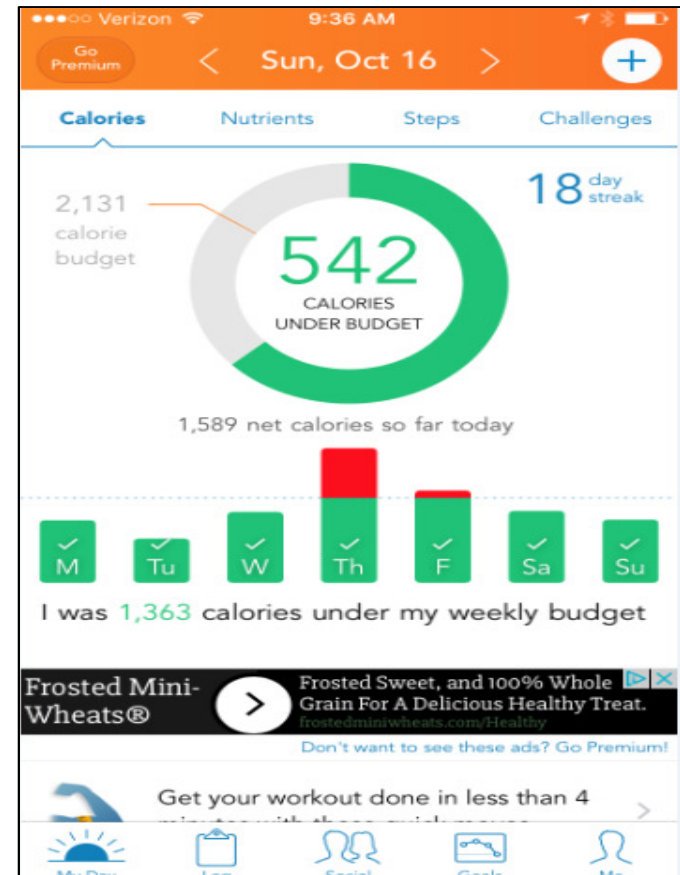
●●●○○ Verizon 9:36 AM

Go Premium < Sun, Oct 16 > +

Calories Nutrients Steps Challenges

2,131 calorie budget

18 day streak

542 CALORIES UNDER BUDGET

1,589 net calories so far today

M Tu W Th F Sa Su

I was 1,363 calories under my weekly budget

Frosted Mini-Wheats® Frosted Sweet, and 100% Whole Grain For A Delicious Healthy Treat. frostedminiwheats.com/Healthy

Don't want to see these ads? Go Premium!

Get your workout done in less than 4 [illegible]

My Day Log Social Goals Me